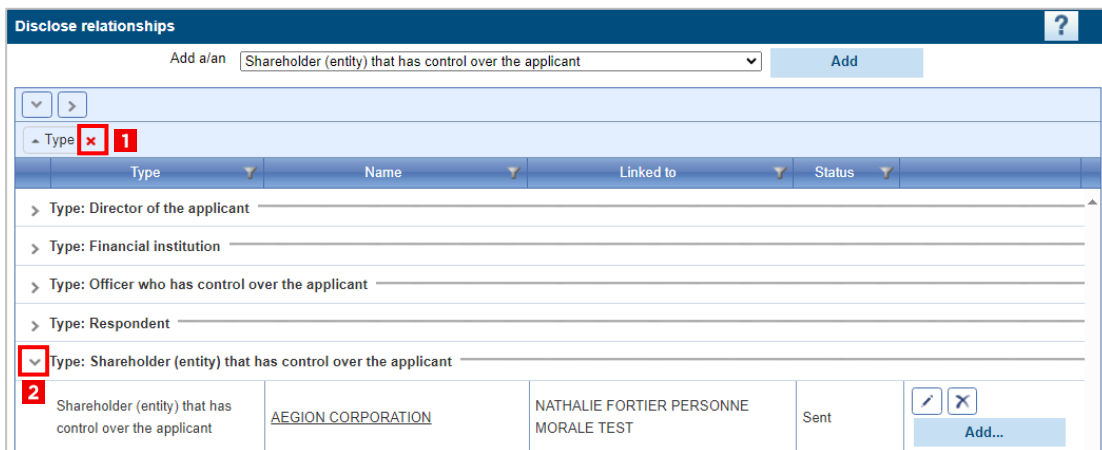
Disclose relationships

?

Add a/an Shareholder (entity) that has control over the applicant

Add

Type 1

| Type | Name | Linked to | Status |
|---|---|---|---|

Type: Director of the applicant

Type: Financial institution

Type: Officer who has control over the applicant

Type: Respondent

Type: Shareholder (entity) that has control over the applicant

2

| Shareholder (entity) that has control over the applicant | AEGION CORPORATION | NATHALIE FORTIER PERSONNE MORALE TEST | Sent | Add... |
|---|---|---|---|---|